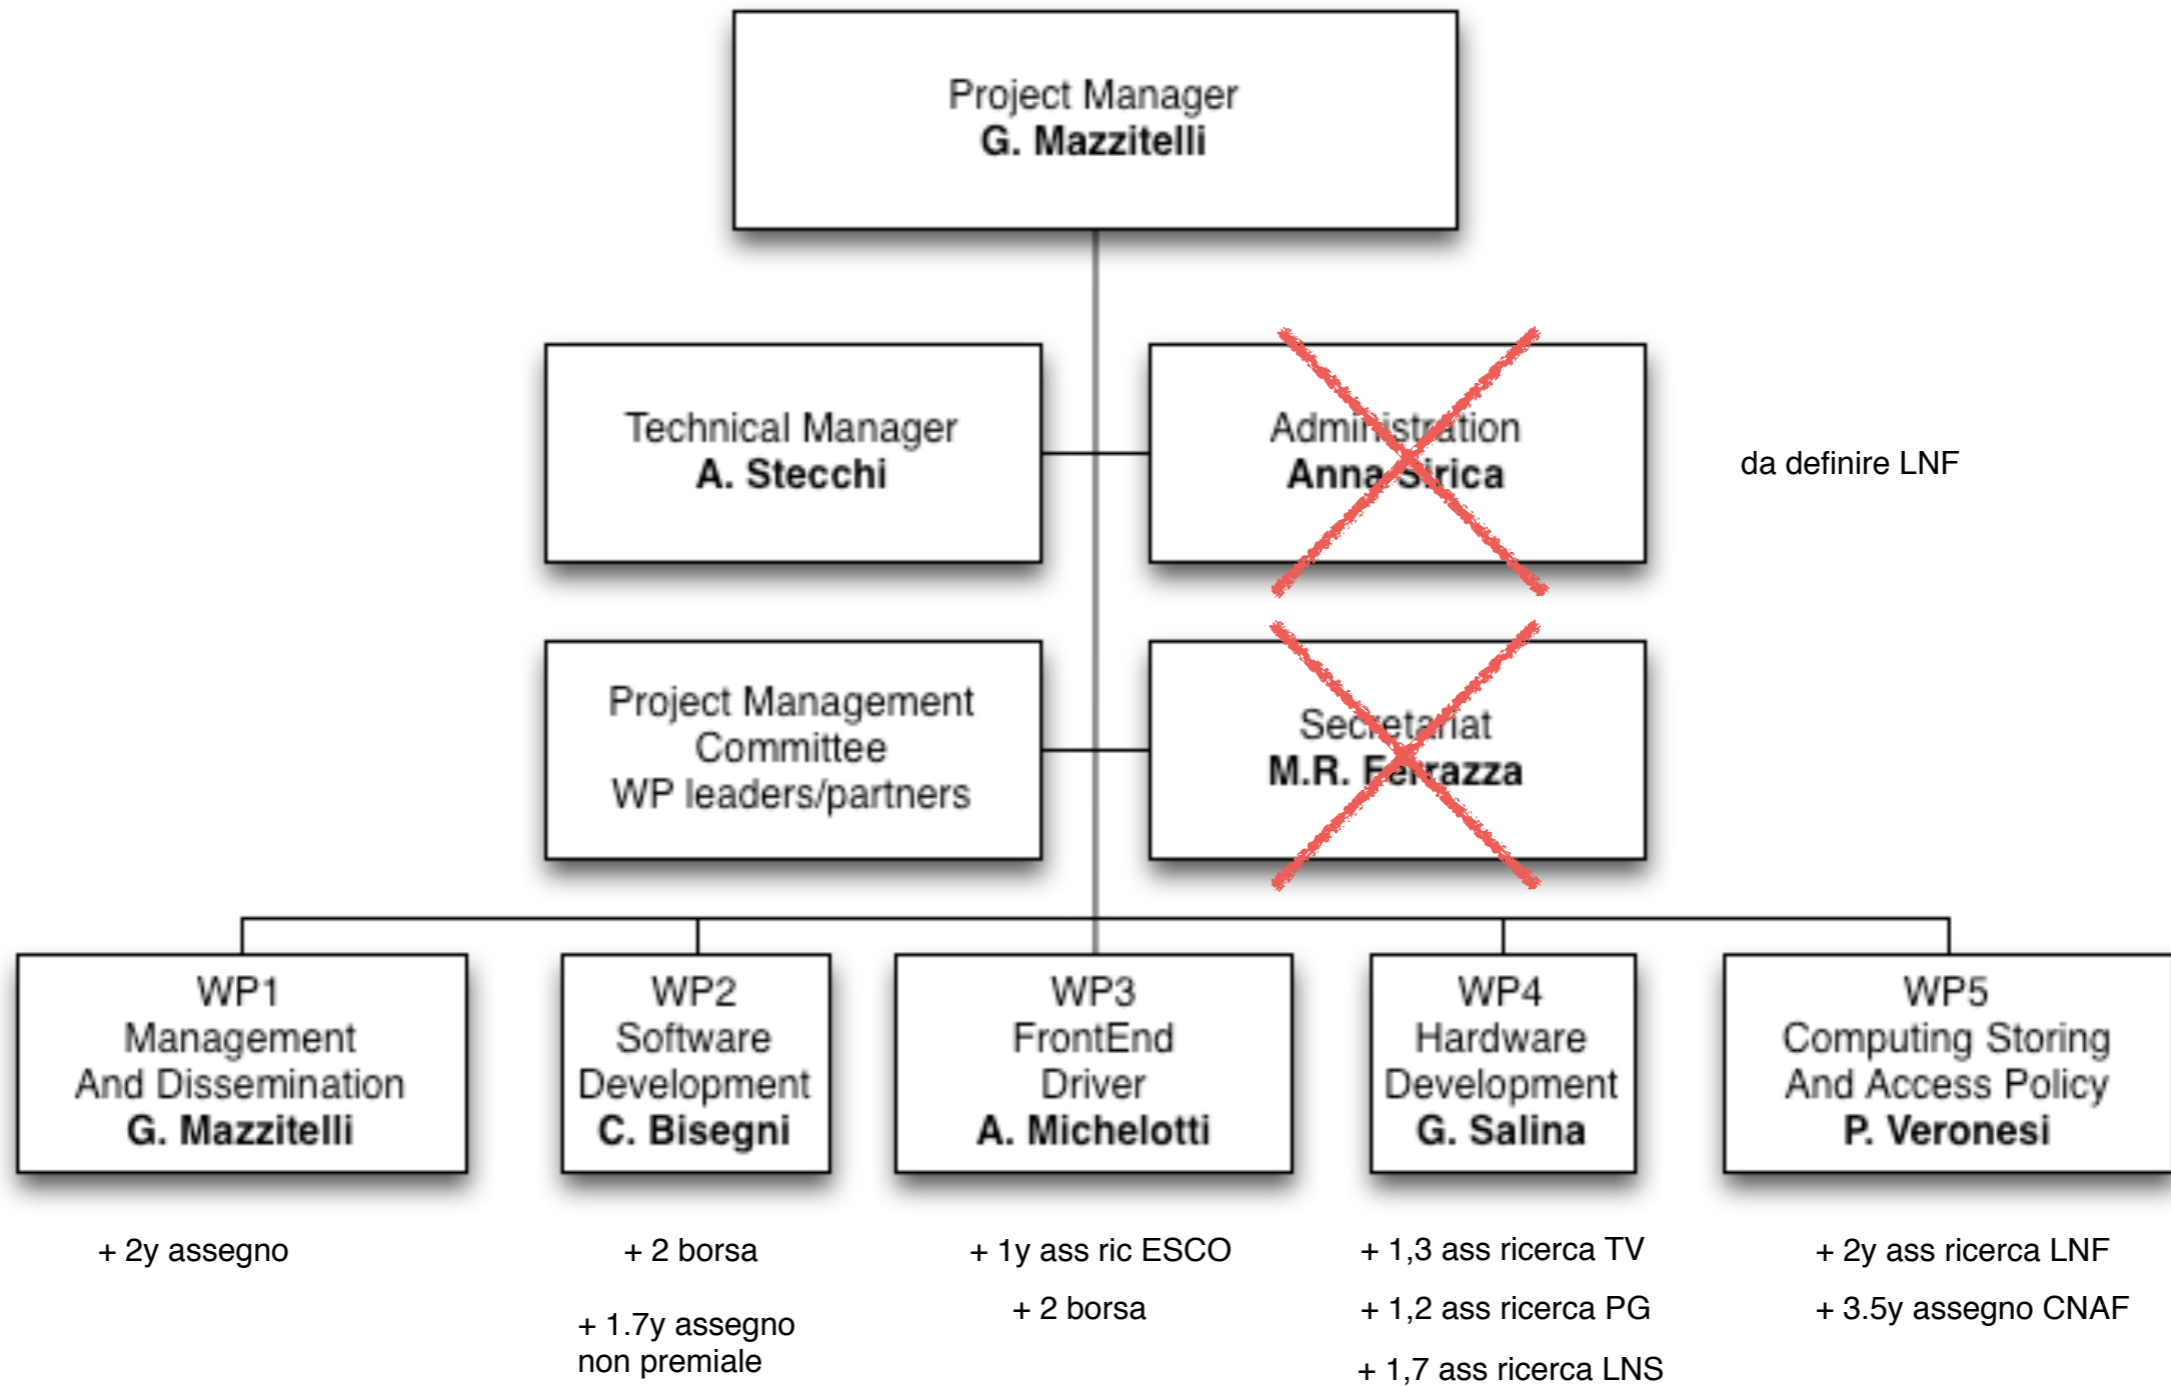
Project Manager
G. Mazzitelli

Technical Manager
A. Stecchi

Administration
Anna Sirica

da definire LNF

Project Management Committee
WP leaders/partners

Secretariat
M.R. Ferrazza

WP1
Management
And Dissemination
G. Mazzitelli

WP2
Software
Development
C. Bisegni

WP3
FrontEnd
Driver
A. Michelotti

WP4
Hardware
Development
G. Salina

WP5
Computing Storing
And Access Policy
P. Veronesi

+ 2y assegno

+ 2 borsa

+ 1.7y assegno non premiale

+ 1y ass ric ESCO

+ 2 borsa

+ 1,3 ass ricerca TV

+ 1,2 ass ricerca PG

+ 1,7 ass ricerca LNS

+ 2y ass ricerca LNF

+ 3.5y assegno CNAF